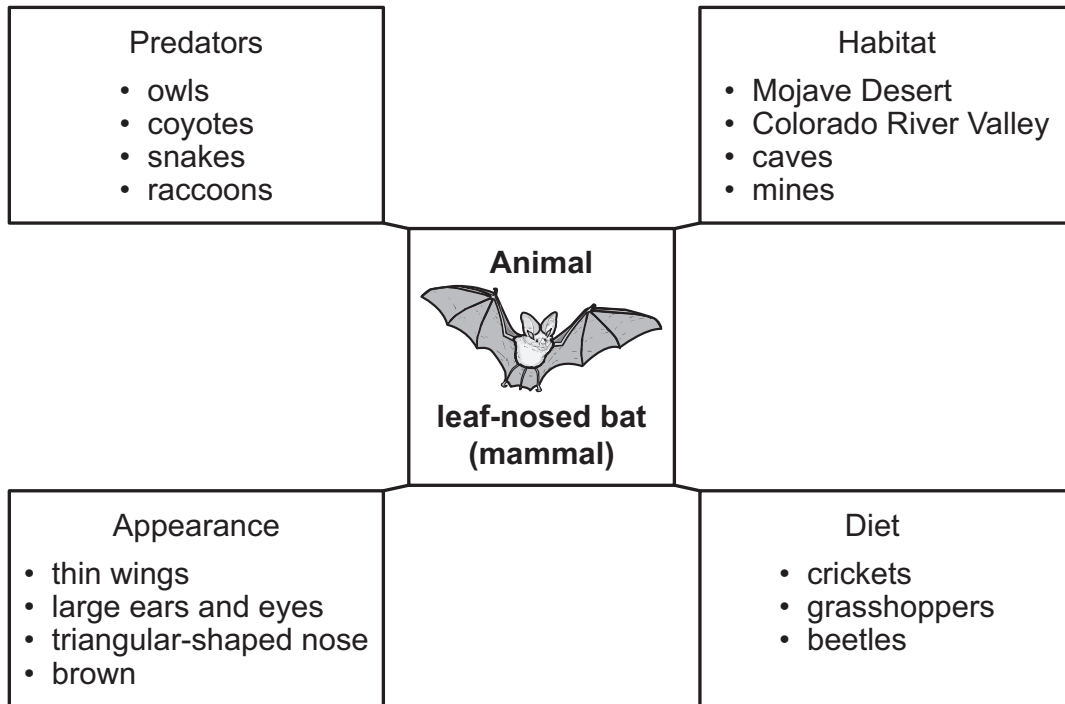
Predators
• owls
• coyotes
• snakes
• raccoons

Habitat
• Mojave Desert
• Colorado River Valley
• caves
• mines

Animal

leaf-nosed bat (mammal)

Appearance
• thin wings
• large ears and eyes
• triangular-shaped nose
• brown

Diet
• crickets
• grasshoppers
• beetles